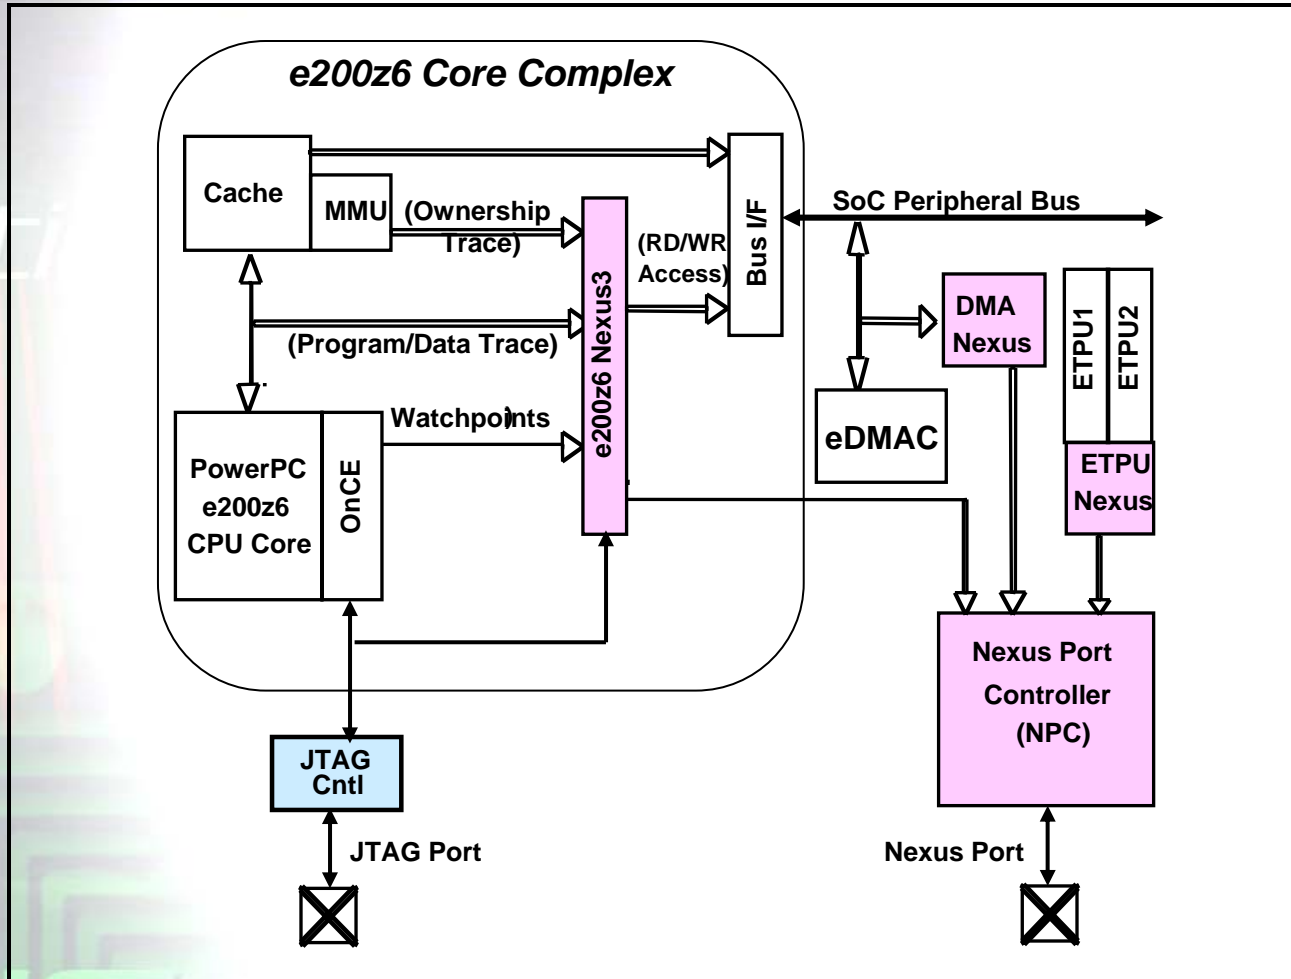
e200z6 Core Complex

Cache

MMU

(Ownership Trace)

(RD/WR Access)

Bus I/F

SoC Peripheral Bus

e200z6 Nexus3

(Program/Data Trace)

DMA Nexus

ETPU1

ETPU2

Watchpoints

PowerPC e200z6 CPU Core

OnCE

eDMAC

ETPU Nexus

Nexus Port Controller (NPC)

JTAG Cntl

JTAG Port

Nexus Port